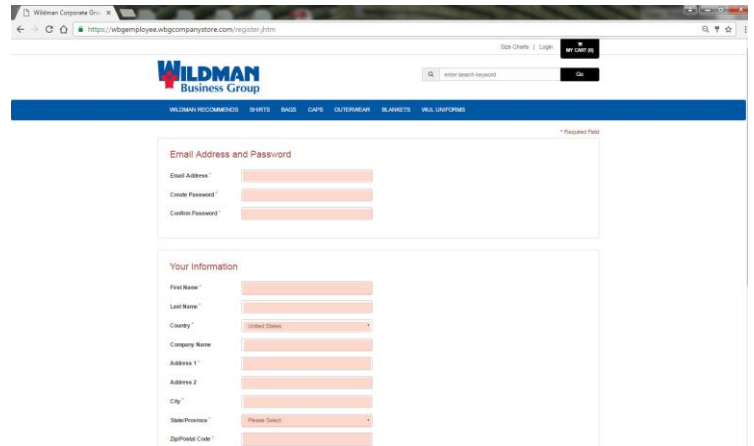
Wildman Corporate Gro ×

https://wbgemployee.wbgcompanystore.com/register.jhtm

Size Charts | Login

MY CART (0)

WILDMAN
Business Group

enter search keyword

Go

WILDMAN RECOMMENDS SHIRTS BAGS CAPS OUTERWEAR BLANKETS WUL UNIFORMS

* Required Field

Email Address and Password

Email Address *

Create Password *

Confirm Password *

Your Information

First Name *

Last Name *

Country *

United States

Company Name

Address 1 *

Address 2

City *

State/Province *

Please Select

Zip/Postal Code *